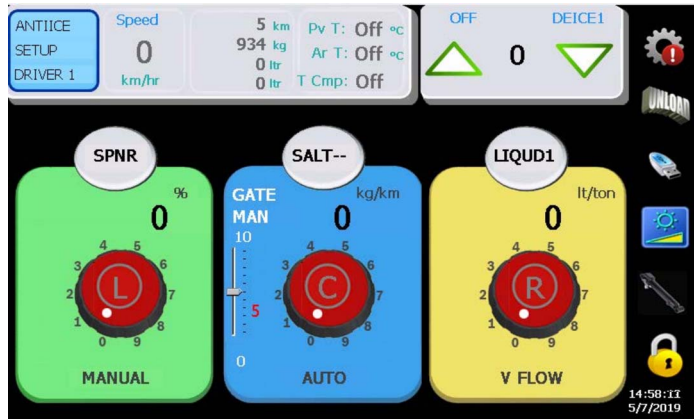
ANTIICE
SETUP
DRIVER 1

Speed
0
km/hr

5 km
934 kg
0 ltr
0 ltr

Pv T: Off °C
Ar T: Off °C
T Cmp: Off

OFF
DEICE1
0

UNLOAD

SPNR
%
0
4 5
3 6
2 L 7
1 8
0 9
MANUAL

SALT--
GATE
MAN
kg/km
0
10
5
0
4 5
3 6
2 C 7
1 8
0 9
AUTO

LIQUD1
lt/ton
0
4 5
3 6
2 R 7
1 8
0 9
V FLOW

14:58:17
5/7/2019